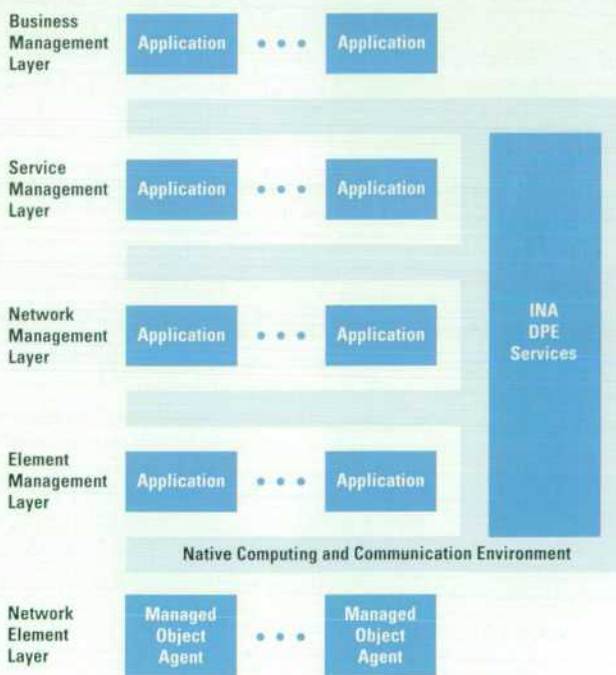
Business Management Layer

Application • • • Application

Service Management Layer

Application • • • Application

Network Management Layer

Application • • • Application

INA DPE Services

Element Management Layer

Application • • • Application

Native Computing and Communication Environment

Network Element Layer

Managed Object Agent • • • Managed Object Agent